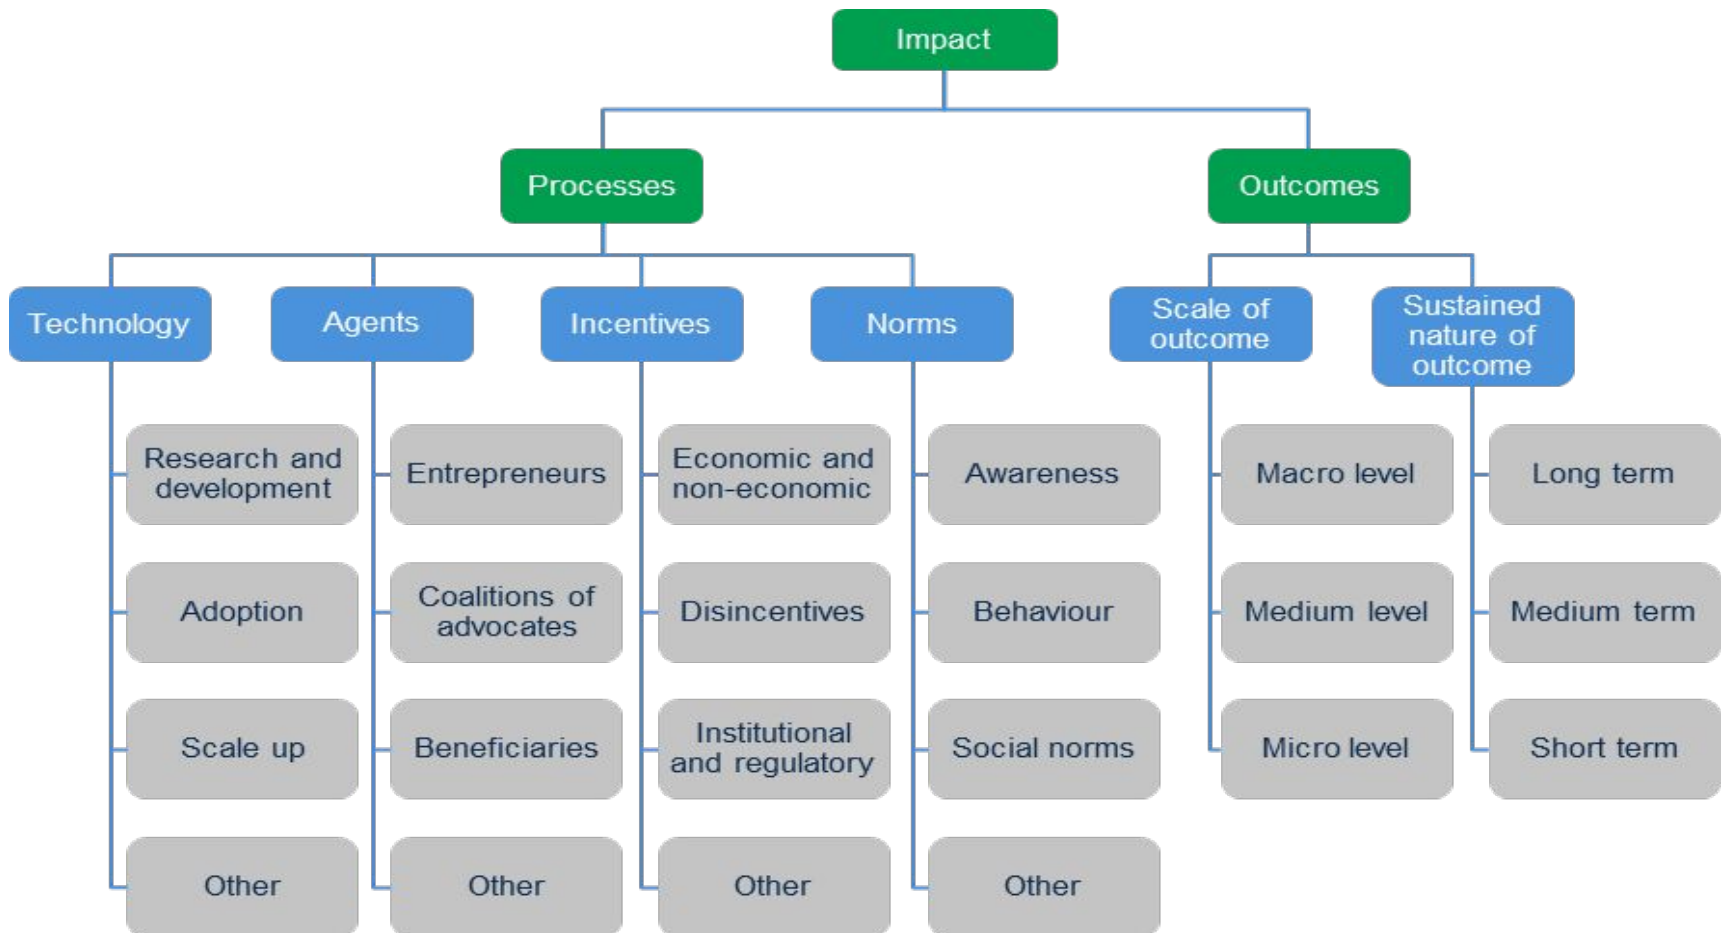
Impact

Processes

Outcomes

Technology

Research and development

Adoption

Scale up

Other

Agents

Entrepreneurs

Coalitions of advocates

Beneficiaries

Other

Incentives

Economic and non-economic

Disincentives

Institutional and regulatory

Other

Norms

Awareness

Behaviour

Social norms

Other

Scale of outcome

Macro level

Medium level

Micro level

Sustained nature of outcome

Long term

Medium term

Short term